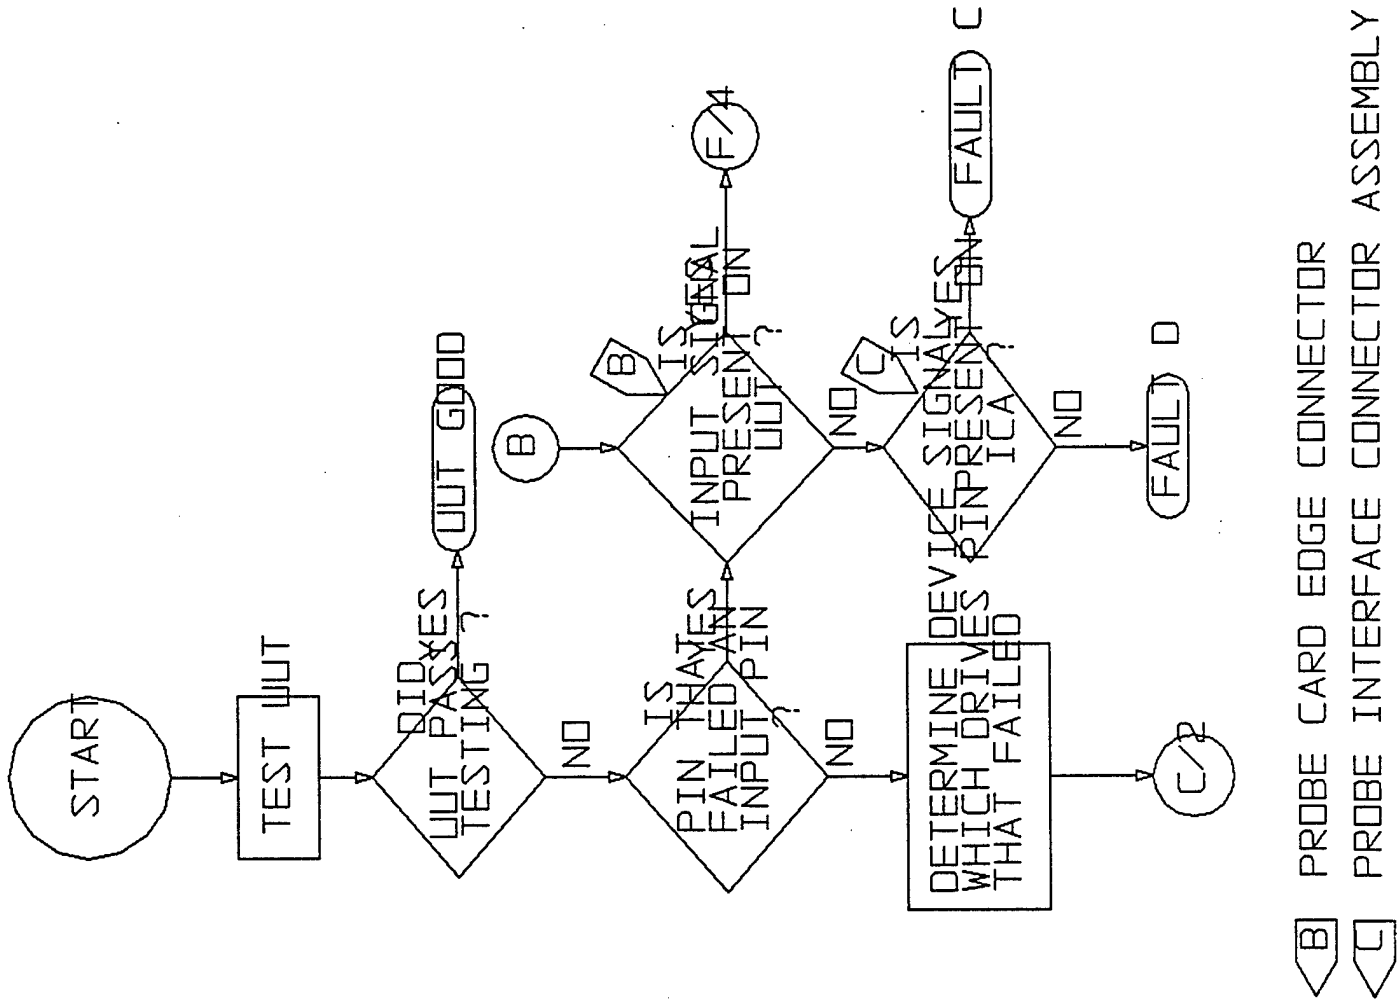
START

TEST UUT

DID UUT PASS TESTING ?

YES

UUT GOOD

NO

IS PIN THAT FAILED AN INPUT PIN ?

YES

NO

DETERMINE DEVICE WHICH DRIVES PIN THAT FAILED

C/2

B

B

IS INPUT SIGNAL PRESENT ON UUT ?

YES

F/4

NO

C

IS DEVICE SIGNAL PIN PRESENT ON ICA ?

YES

FAULT C

NO

FAULT D

B PROBE CARD EDGE CONNECTOR

C PROBE INTERFACE CONNECTOR ASSEMBLY